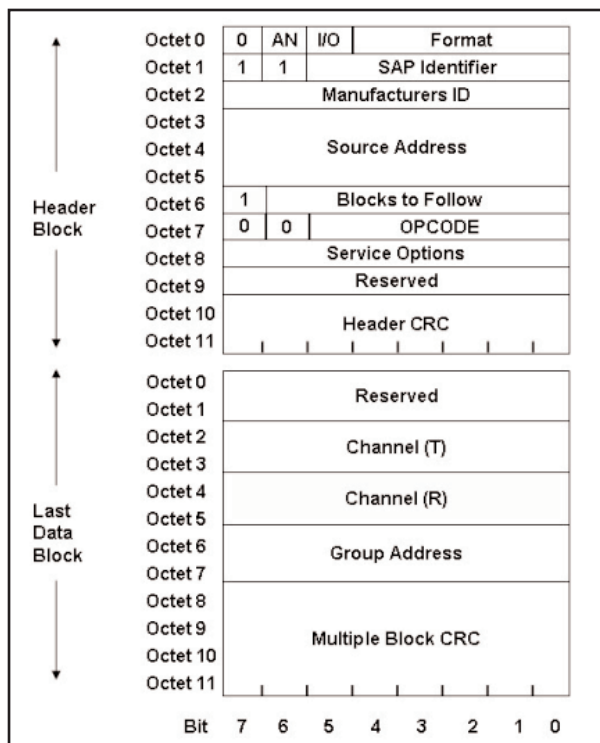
Header Block

| | | | | |
|---|---|---|---|---|
| Octet 0 | 0 | AN | I/O | Format |
| Octet 1 | 1 | 1 | SAP Identifier | |
| Octet 2 | Manufacturers ID | | | |
| Octet 3 | Source Address | | | |
| Octet 4 | | | | |
| Octet 5 | | | | |
| Octet 6 | 1 | Blocks to Follow | | |
| Octet 7 | 0 | 0 | OPCODE | |
| Octet 8 | Service Options | | | |
| Octet 9 | Reserved | | | |
| Octet 10 | Header CRC | | | |
| Octet 11 | | | | |

Last Data Block

| | |
|---|---|
| Octet 0 | Reserved |
| Octet 1 | |
| Octet 2 | Channel (T) |
| Octet 3 | |
| Octet 4 | Channel (R) |
| Octet 5 | |
| Octet 6 | Group Address |
| Octet 7 | |
| Octet 8 | Multiple Block CRC |
| Octet 9 | |
| Octet 10 | |
| Octet 11 | |

Bit 7 6 5 4 3 2 1 0